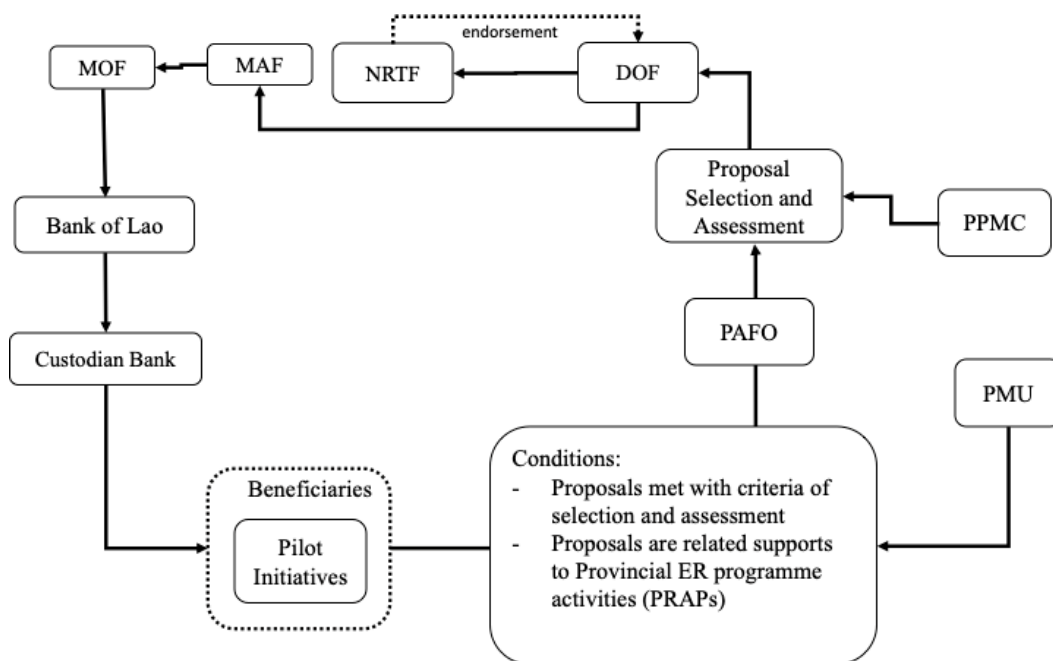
endorsement

MOF

MAF

NRTF

DOF

Proposal Selection and Assessment

PPMC

Bank of Lao

Custodian Bank

PAFO

PMU

Beneficiaries

Pilot Initiatives

Conditions:
- Proposals met with criteria of selection and assessment
- Proposals are related supports to Provincial ER programme activities (PRAPs)